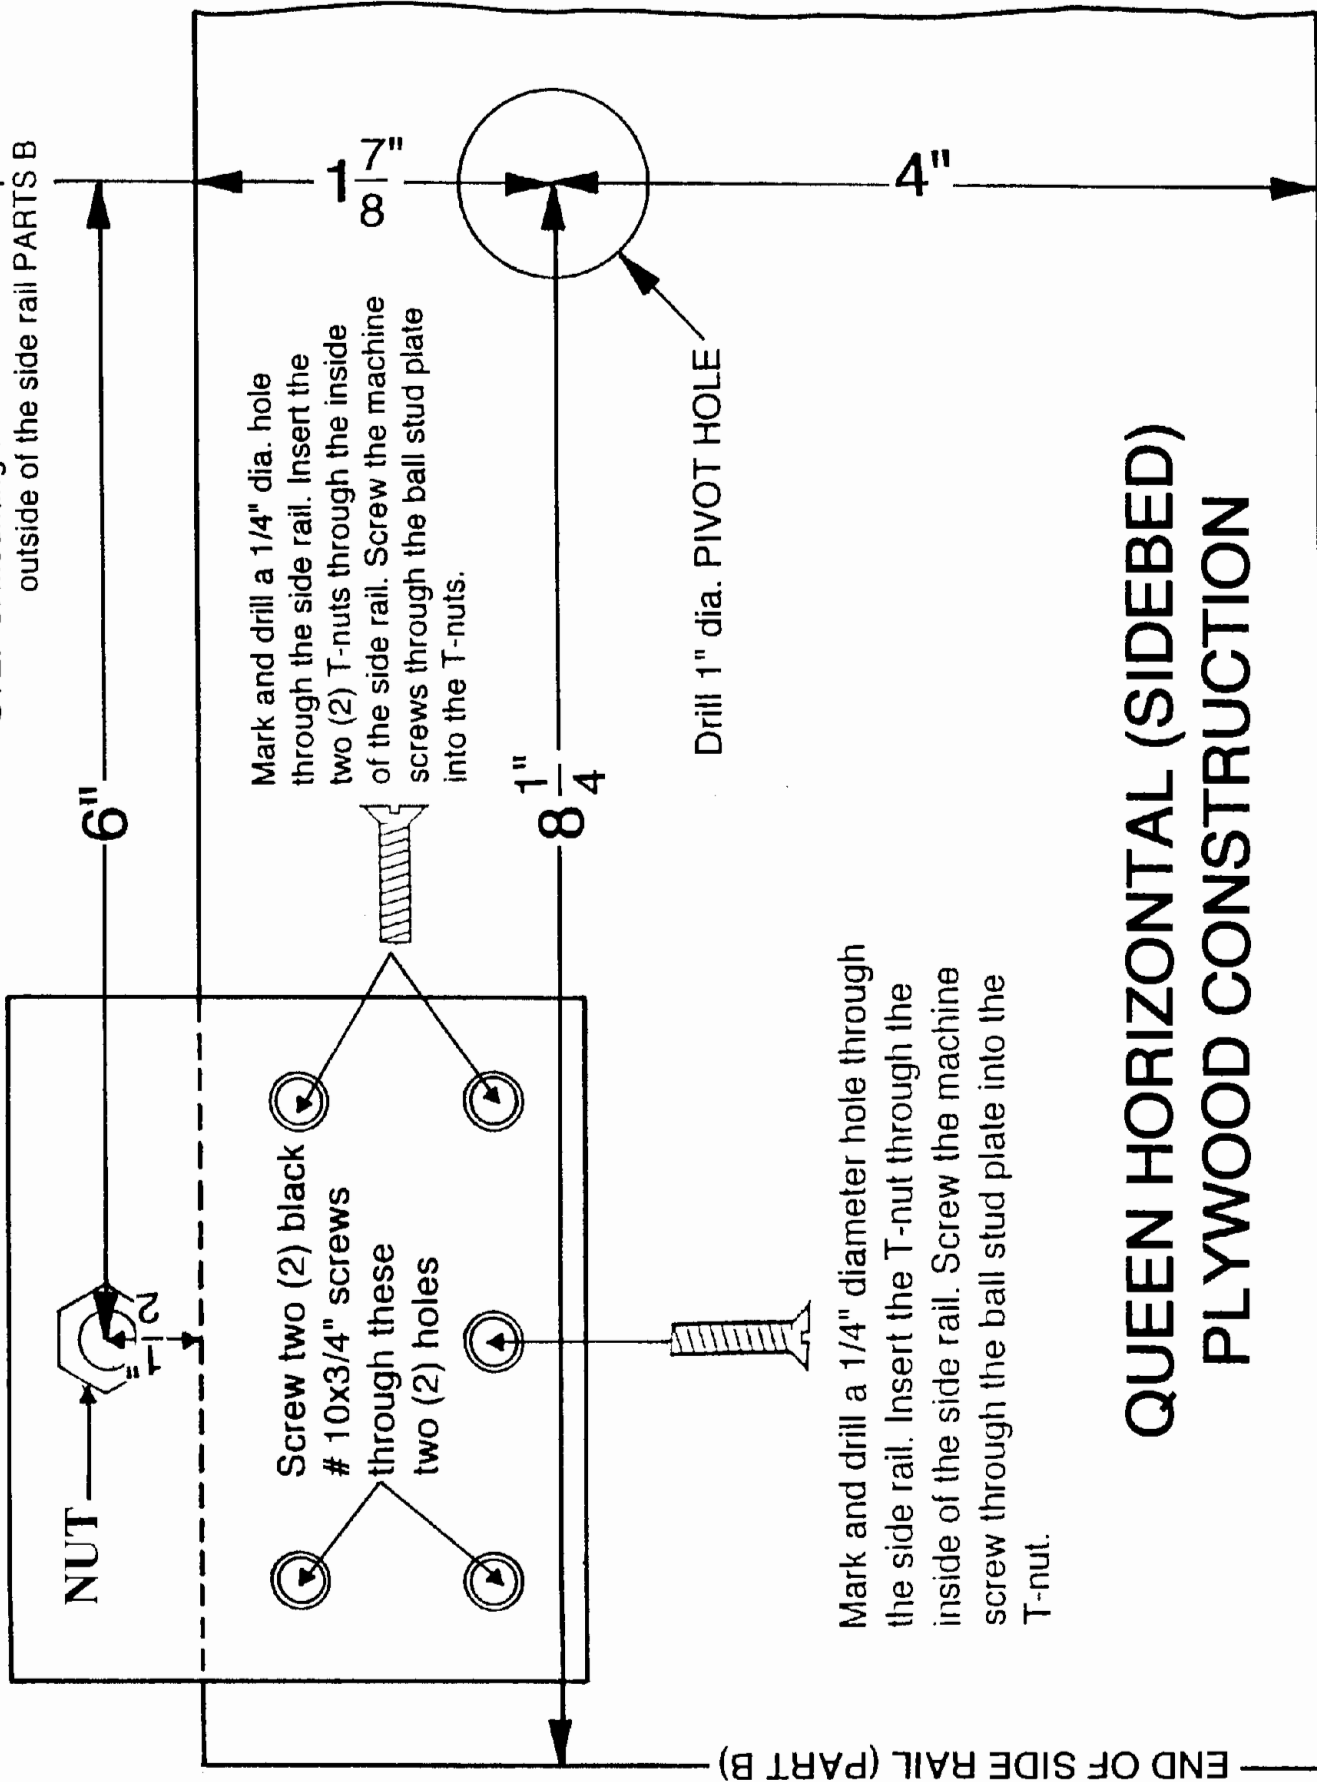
outside of the side rail PARTS B

$1\frac{7}{8}$"

4"

6"

Mark and drill a 1/4" dia. hole through the side rail. Insert the two (2) T-nuts through the inside of the side rail. Screw the machine screws through the ball stud plate into the T-nuts.

$8\frac{1}{4}$"

Drill 1" dia. PIVOT HOLE

QUEEN HORIZONTAL (SIDEBED) PLYWOOD CONSTRUCTION

NUT

$\frac{1}{2}$"

Screw two (2) black # 10x3/4" screws through these two (2) holes

Mark and drill a 1/4" diameter hole through the side rail. Insert the T-nut through the inside of the side rail. Screw the machine screw through the ball stud plate into the T-nut.

END OF SIDE RAIL (PART B)